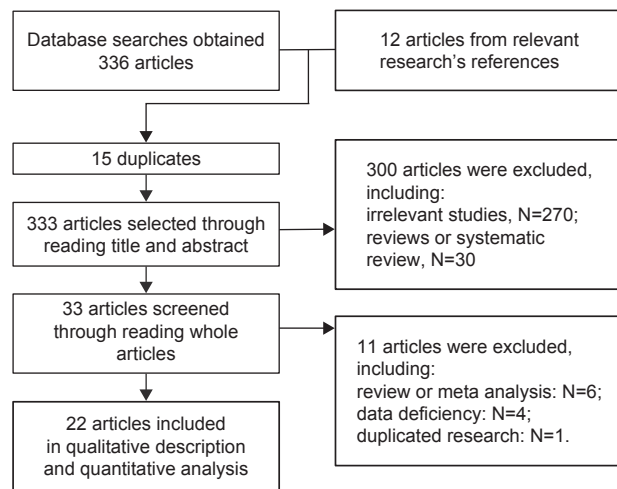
Database searches obtained 336 articles

12 articles from relevant research's references

15 duplicates

333 articles selected through reading title and abstract

300 articles were excluded, including:
irrelevant studies, N=270;
reviews or systematic review, N=30

33 articles screened through reading whole articles

11 articles were excluded, including:
review or meta analysis: N=6;
data deficiency: N=4;
duplicated research: N=1.

22 articles included in qualitative description and quantitative analysis